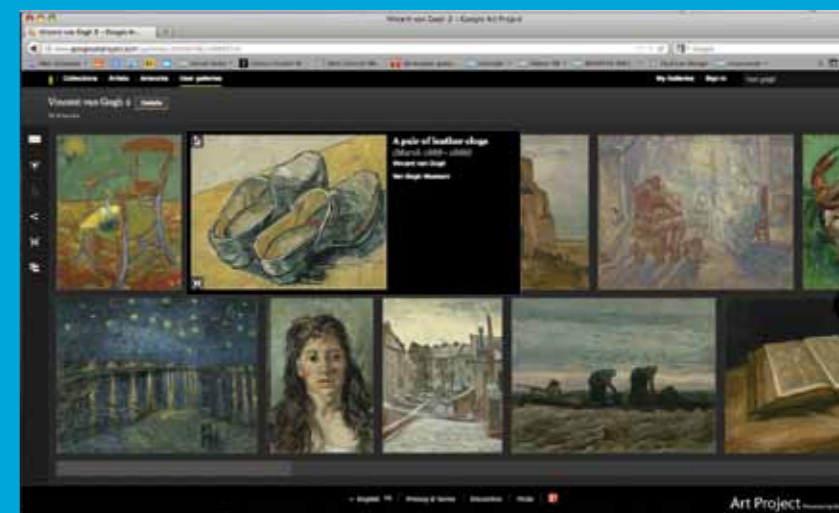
Vincent van Gogh 2 - Google Art Project

Vincent van Gogh 2 – Google Ar...

Collections Artists Artworks User galleries

My Galleries Sign in

Vincent van Gogh 2

A pair of leather clogs

Vincent van Gogh

Van Gogh Museum

English Privacy & Terms Education Help

Art Project